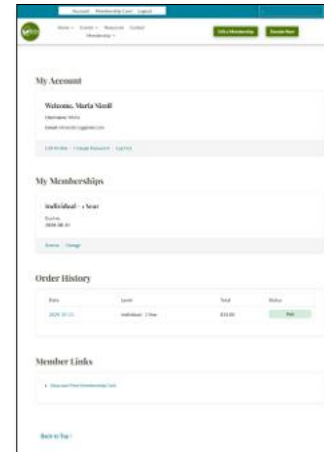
Account Membership Card Logout

Home Events Resources Contact Membership

Gift a Membership Donate Now

My Account

Welcome, Maria Nicoll

Username: Maria

Email: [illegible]

Edit Profile | Change Password | Log Out

My Memberships

Individual - 1 Year

Expires
2026-08-31

Renew | Change

Order History

| Date | Level | Total | Status |
|---|---|---|---|
| 2025-10-21 | Individual - 1 Year | $35.00 | Paid |

Member Links

Download Your Membership Card

Back to Top